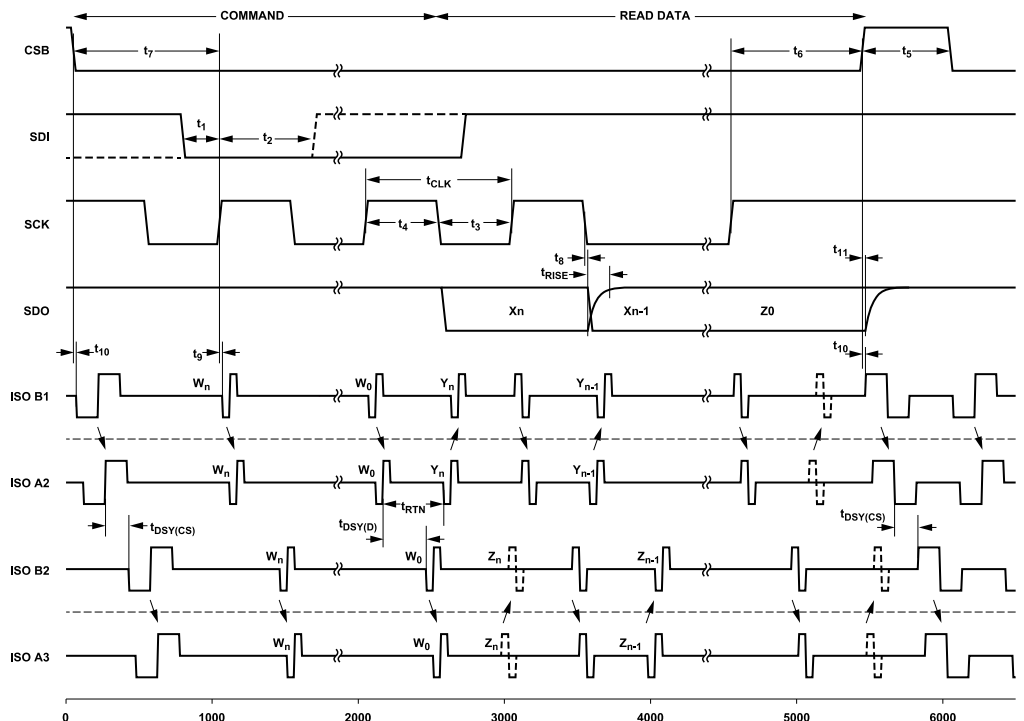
COMMAND
READ DATA
CSB
$t_7$
$t_6$
$t_5$
SDI
$t_1$
$t_2$
$t_{CLK}$
SCK
$t_4$
$t_3$
$t_8$
$t_{RISE}$
$t_{11}$
SDO
Xn
Xn-1
Z0
$t_{10}$
$t_9$
$t_{10}$
ISO B1
$W_n$
$W_0$
$Y_n$
$Y_{n-1}$
ISO A2
$W_n$
$W_0$
$Y_n$
$Y_{n-1}$
$t_{RTN}$
$t_{DSY(D)}$
$t_{DSY(CS)}$
$t_{DSY(CS)}$
ISO B2
$W_n$
$W_0$
$Z_n$
$Z_{n-1}$
ISO A3
$W_n$
$W_0$
$Z_n$
$Z_{n-1}$
0
1000
2000
3000
4000
5000
6000